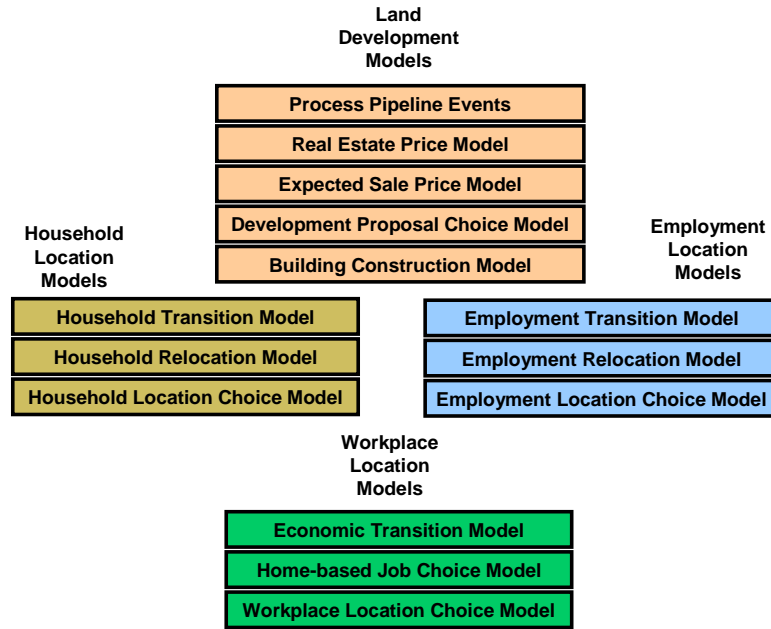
Land Development Models

Process Pipeline Events

Real Estate Price Model

Expected Sale Price Model

Development Proposal Choice Model

Building Construction Model

Household Location Models

Household Transition Model

Household Relocation Model

Household Location Choice Model

Employment Location Models

Employment Transition Model

Employment Relocation Model

Employment Location Choice Model

Workplace Location Models

Economic Transition Model

Home-based Job Choice Model

Workplace Location Choice Model